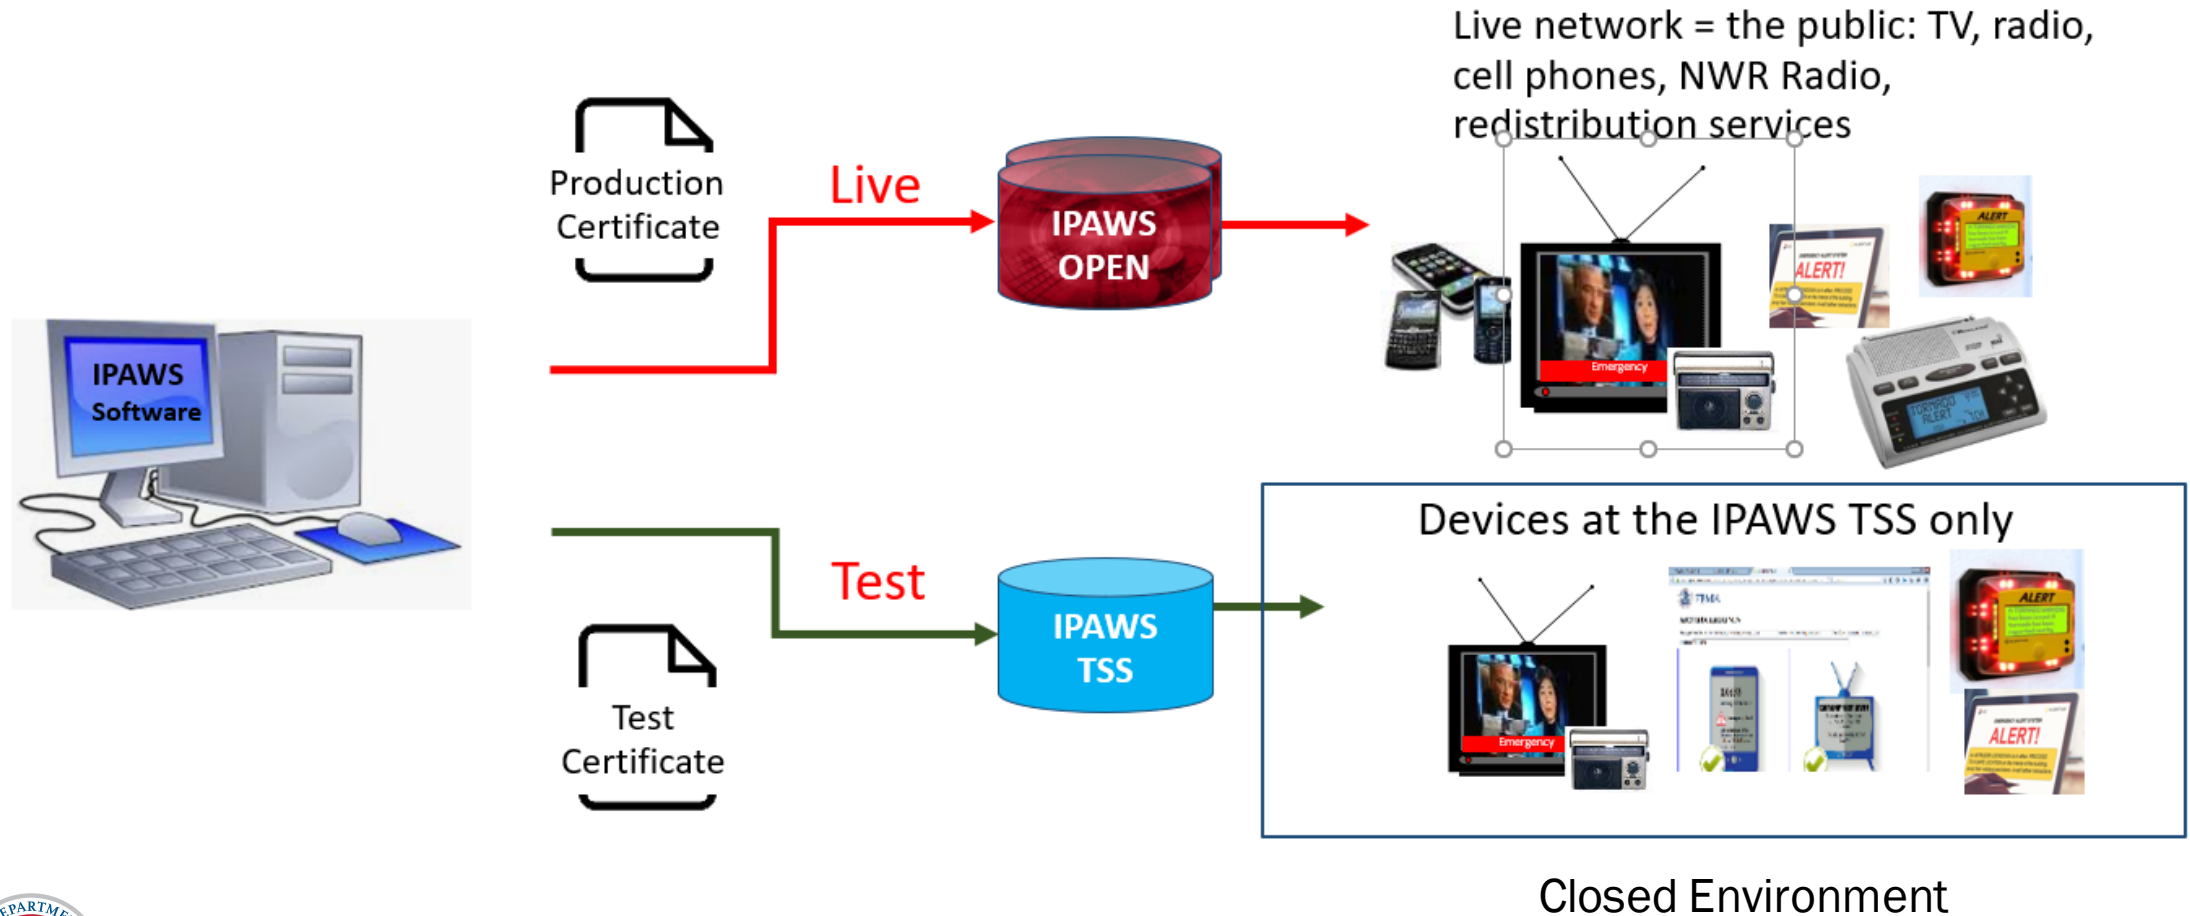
Live network = the public: TV, radio, cell phones, NWR Radio, redistribution services

Production Certificate

Live

IPAWS OPEN

ALERT!

ALERT

Emergency

IPAWS Software

Devices at the IPAWS TSS only

Test

IPAWS TSS

Test Certificate

Emergency

ALERT

ALERT!

Closed Environment

DEPARTMENT